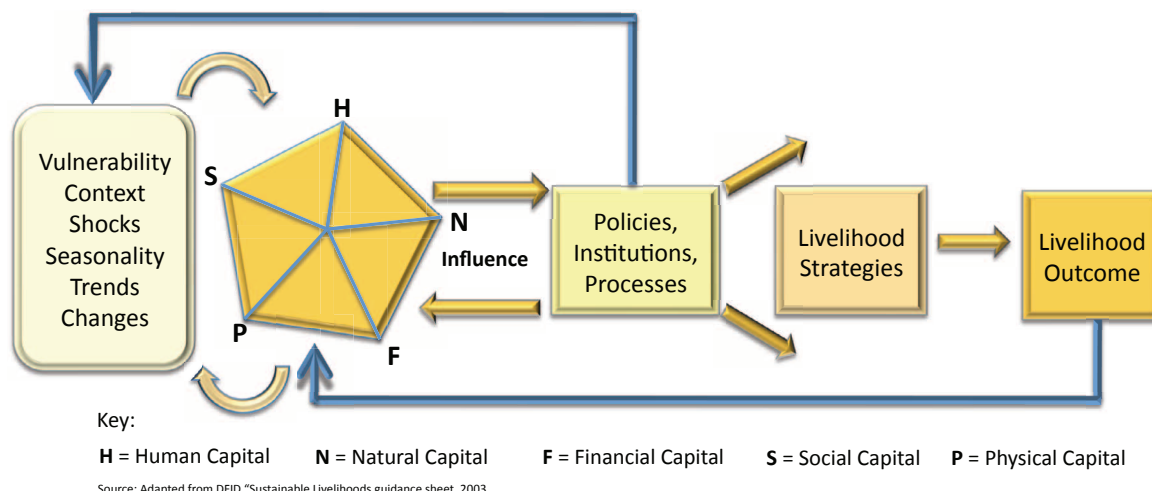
Vulnerability Context Shocks Seasonality Trends Changes

H

S

N

P

F

Influence

Policies, Institutions, Processes

Livelihood Strategies

Livelihood Outcome

Key:

**H** = Human Capital **N** = Natural Capital **F** = Financial Capital **S** = Social Capital **P** = Physical Capital

Source: Adapted from DFID "Sustainable Livelihoods guidance sheet, 2003